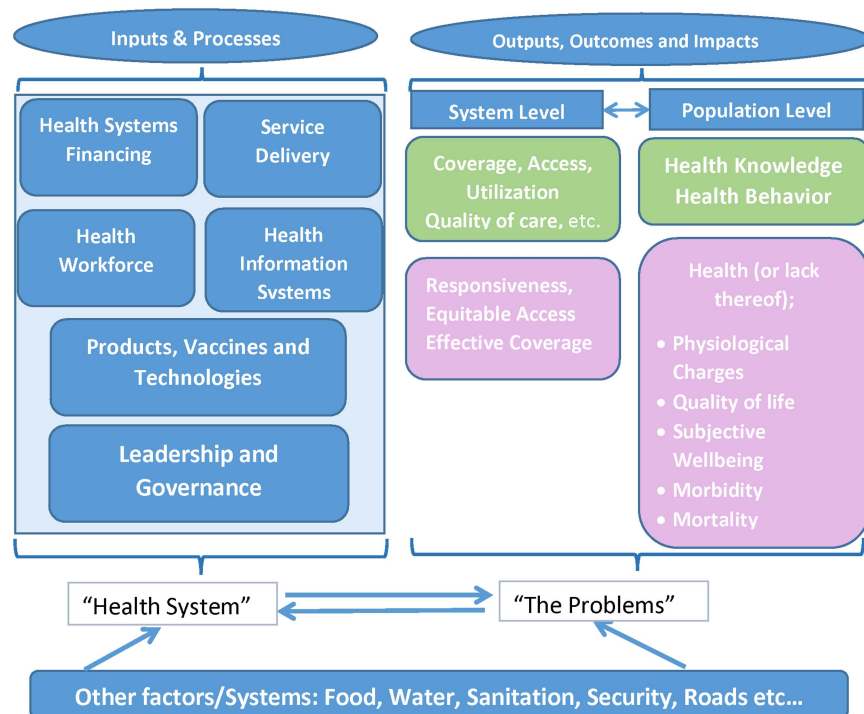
Inputs & Processes

Outputs, Outcomes and Impacts

Health Systems Financing

Service Delivery

Health Workforce

Health Information Systems

Products, Vaccines and Technologies

Leadership and Governance

System Level

Population Level

Coverage, Access, Utilization Quality of care, etc.

Health Knowledge Health Behavior

Responsiveness, Equitable Access Effective Coverage

Health (or lack thereof);

• Physiological Charges
• Quality of life
• Subjective Wellbeing
• Morbidity
• Mortality

"Health System"

"The Problems"

Other factors/Systems: Food, Water, Sanitation, Security, Roads etc…